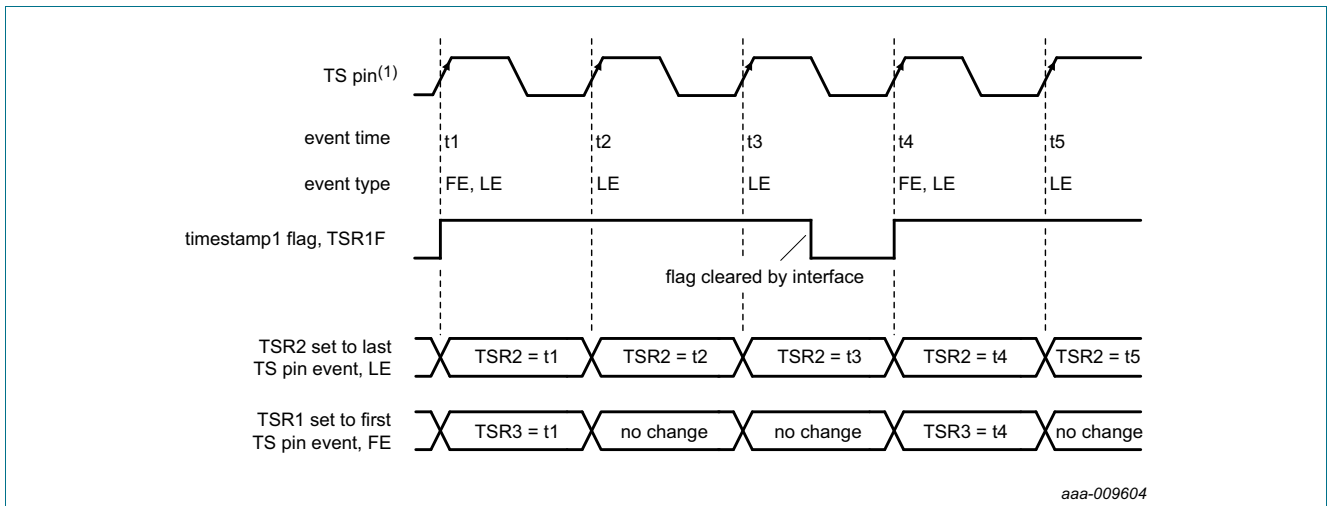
TS pin$^{(1)}$

event time t1 t2 t3 t4 t5

event type FE, LE LE LE FE, LE LE

timestamp1 flag, TSR1F

flag cleared by interface

TSR2 set to last TS pin event, LE

TSR2 = t1 TSR2 = t2 TSR2 = t3 TSR2 = t4 TSR2 = t5

TSR1 set to first TS pin event, FE

TSR3 = t1 no change no change TSR3 = t4 no change

aaa-009604